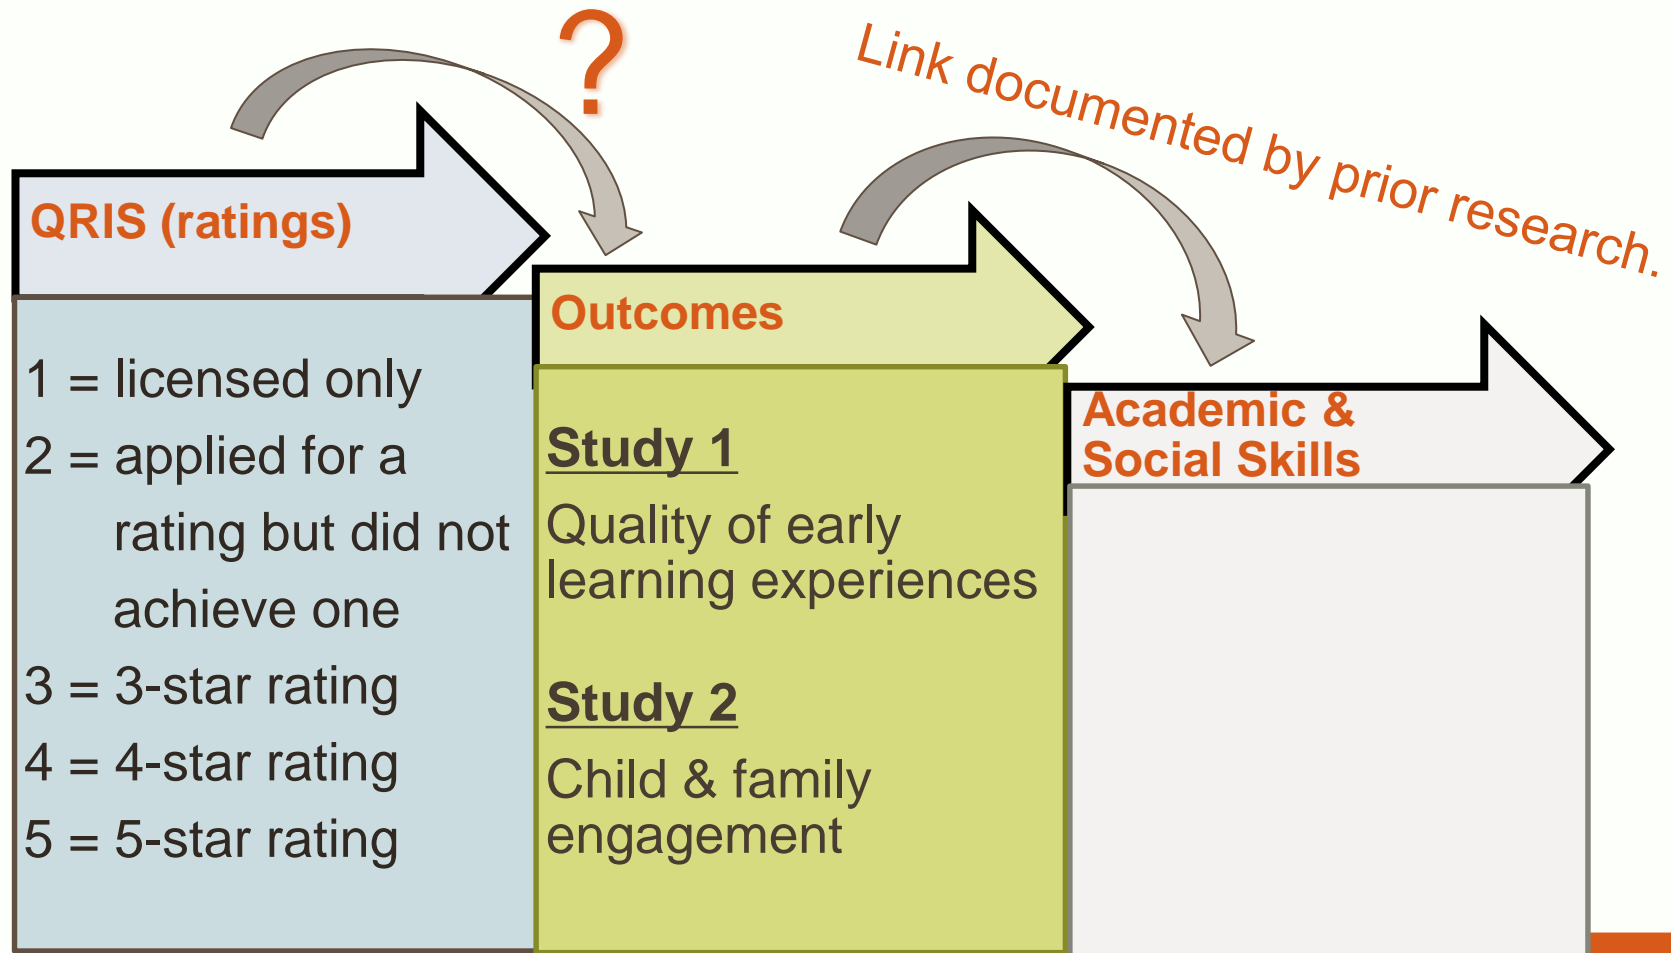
?

Link documented by prior research.

QRIS (ratings)

1 = licensed only
2 = applied for a rating but did not achieve one
3 = 3-star rating
4 = 4-star rating
5 = 5-star rating

Outcomes

Study 1
Quality of early learning experiences

Study 2
Child & family engagement

Academic & Social Skills